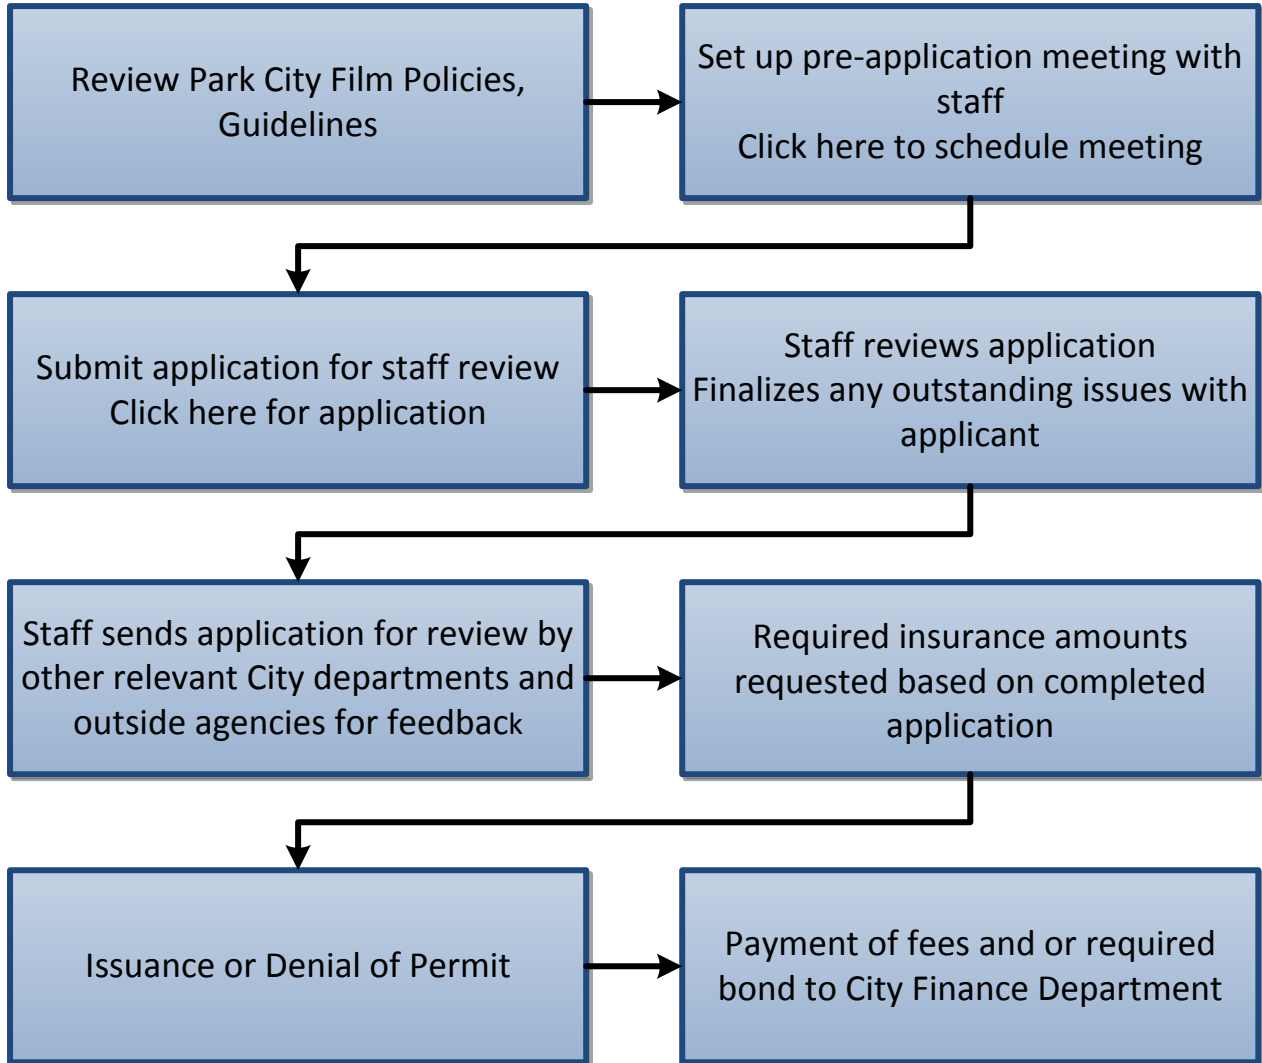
Review Park City Film Policies, Guidelines

Set up pre-application meeting with staff
Click here to schedule meeting

Submit application for staff review
Click here for application

Staff reviews application
Finalizes any outstanding issues with applicant

Staff sends application for review by other relevant City departments and outside agencies for feedback

Required insurance amounts requested based on completed application

Issuance or Denial of Permit

Payment of fees and or required bond to City Finance Department